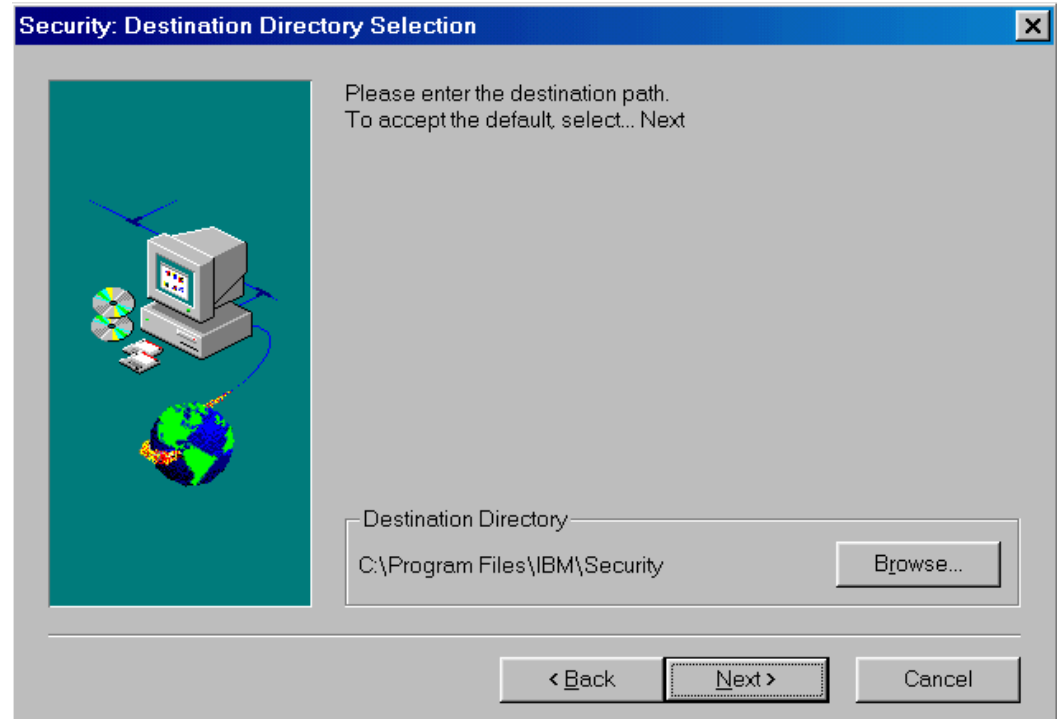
Security: Destination Directory Selection

Please enter the destination path.
To accept the default, select... Next

Destination Directory

C:\Program Files\IBM\Security

Browse...

< Back

Next >

Cancel